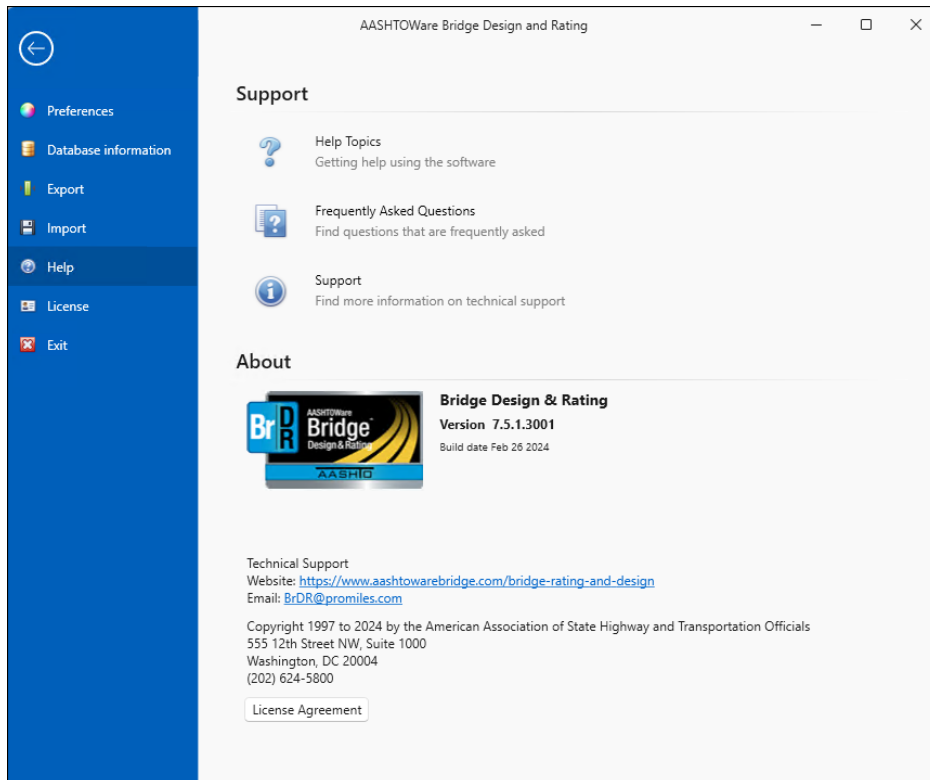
AASHTOWare Bridge Design and Rating

Preferences
Database information
Export
Import
Help
License
Exit

Support

Help Topics
Getting help using the software

Frequently Asked Questions
Find questions that are frequently asked

Support
Find more information on technical support

About

Br D R
AASHTOWare
Bridge
Design & Rating
AASHTO

Bridge Design & Rating
Version 7.5.1.3001
Build date Feb 26 2024

Technical Support
Website: https://www.aashtowarebridge.com/bridge-rating-and-design
Email: BrDR@promiles.com

Copyright 1997 to 2024 by the American Association of State Highway and Transportation Officials
555 12th Street NW, Suite 1000
Washington, DC 20004
(202) 624-5800

License Agreement